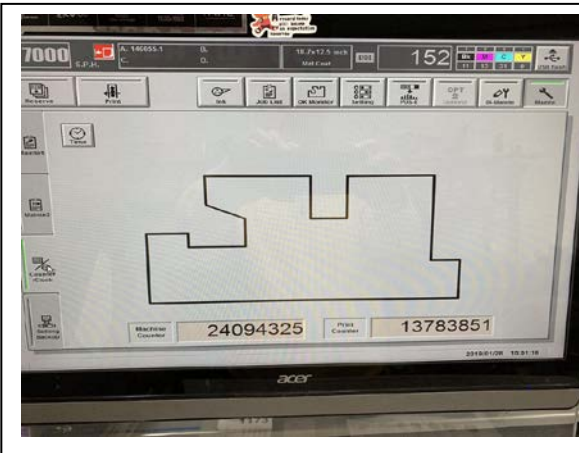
7000 S.P.H.

A: 146055-1

C:

0.

0.

18.7x12.5 inch

Mat Coat

152

Reserve

Print

Ink

Job List

QK Monitor

Setting

PDS-E

OPT

Upload

M-Manitor

Maint

Timer

Machine Counter

24094325

Print Counter

13783851

2019/01/28 10:51:16

acer